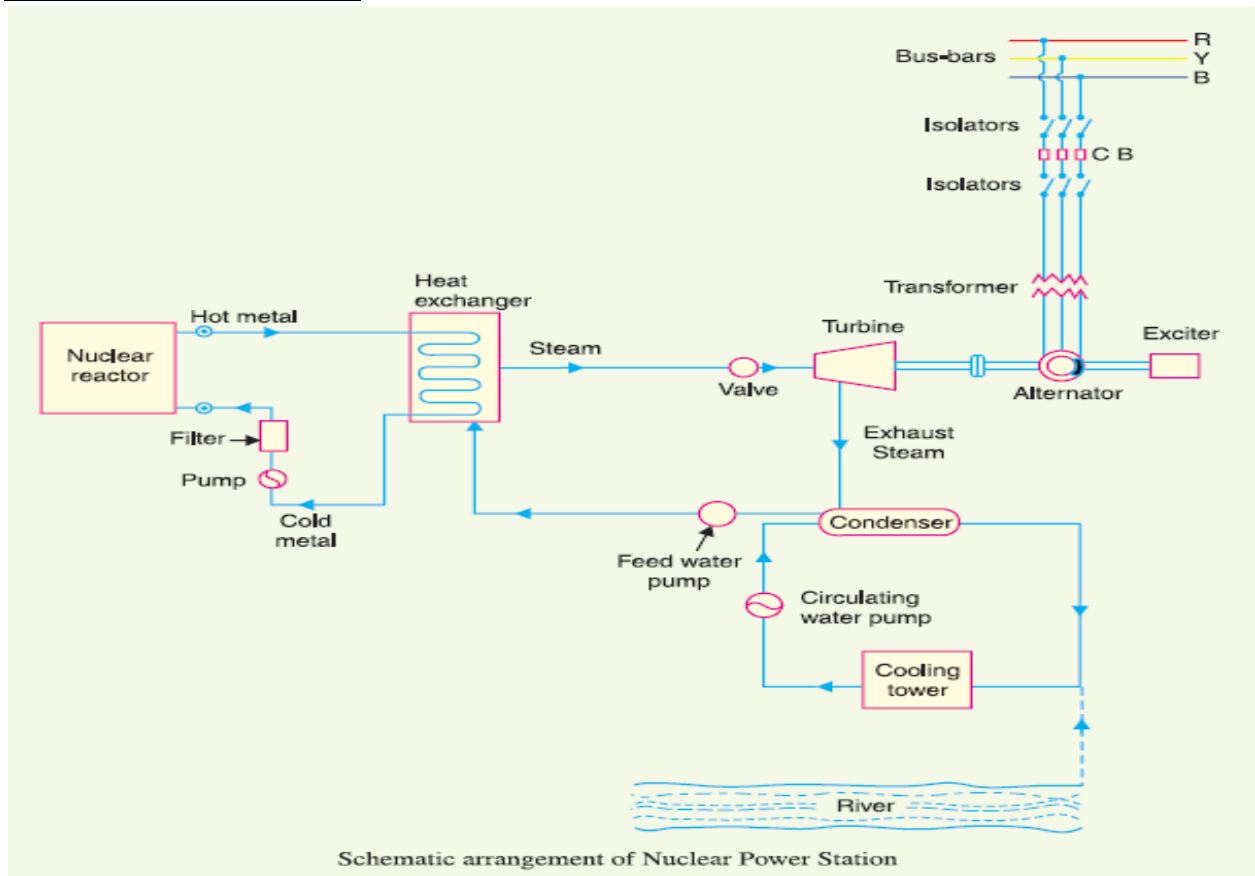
R
Y
B
Bus-bars
Isolators
C B
Isolators
Transformer
Heat exchanger
Hot metal
Nuclear reactor
Steam
Turbine
Exciter
Valve
Alternator
Filter
Pump
Exhaust Steam
Cold metal
Condenser
Feed water pump
Circulating water pump
Cooling tower
River
Schematic arrangement of Nuclear Power Station